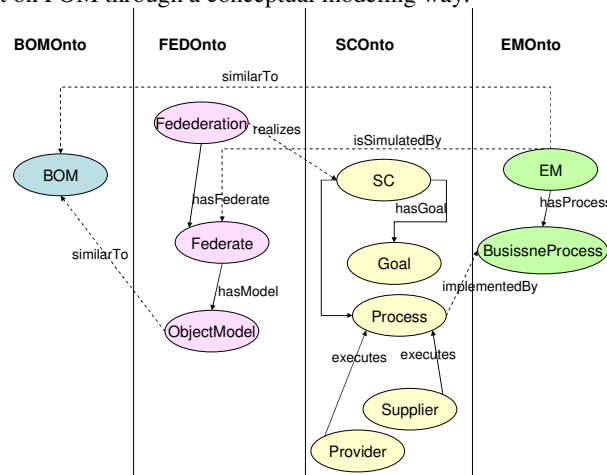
t on FOM through a conceptual modeling way.

BOMOnto

FEDOnto

SCOnto

EMOnto

similarTo

Fedederation

realizes

isSimulatedBy

BOM

SC

EM

hasFederate

hasGoal

hasProcess

similarTo

Federate

Goal

BusissneProcess

hasModel

implementedBy

ObjectModel

Process

executes

executes

Supplier

Provider